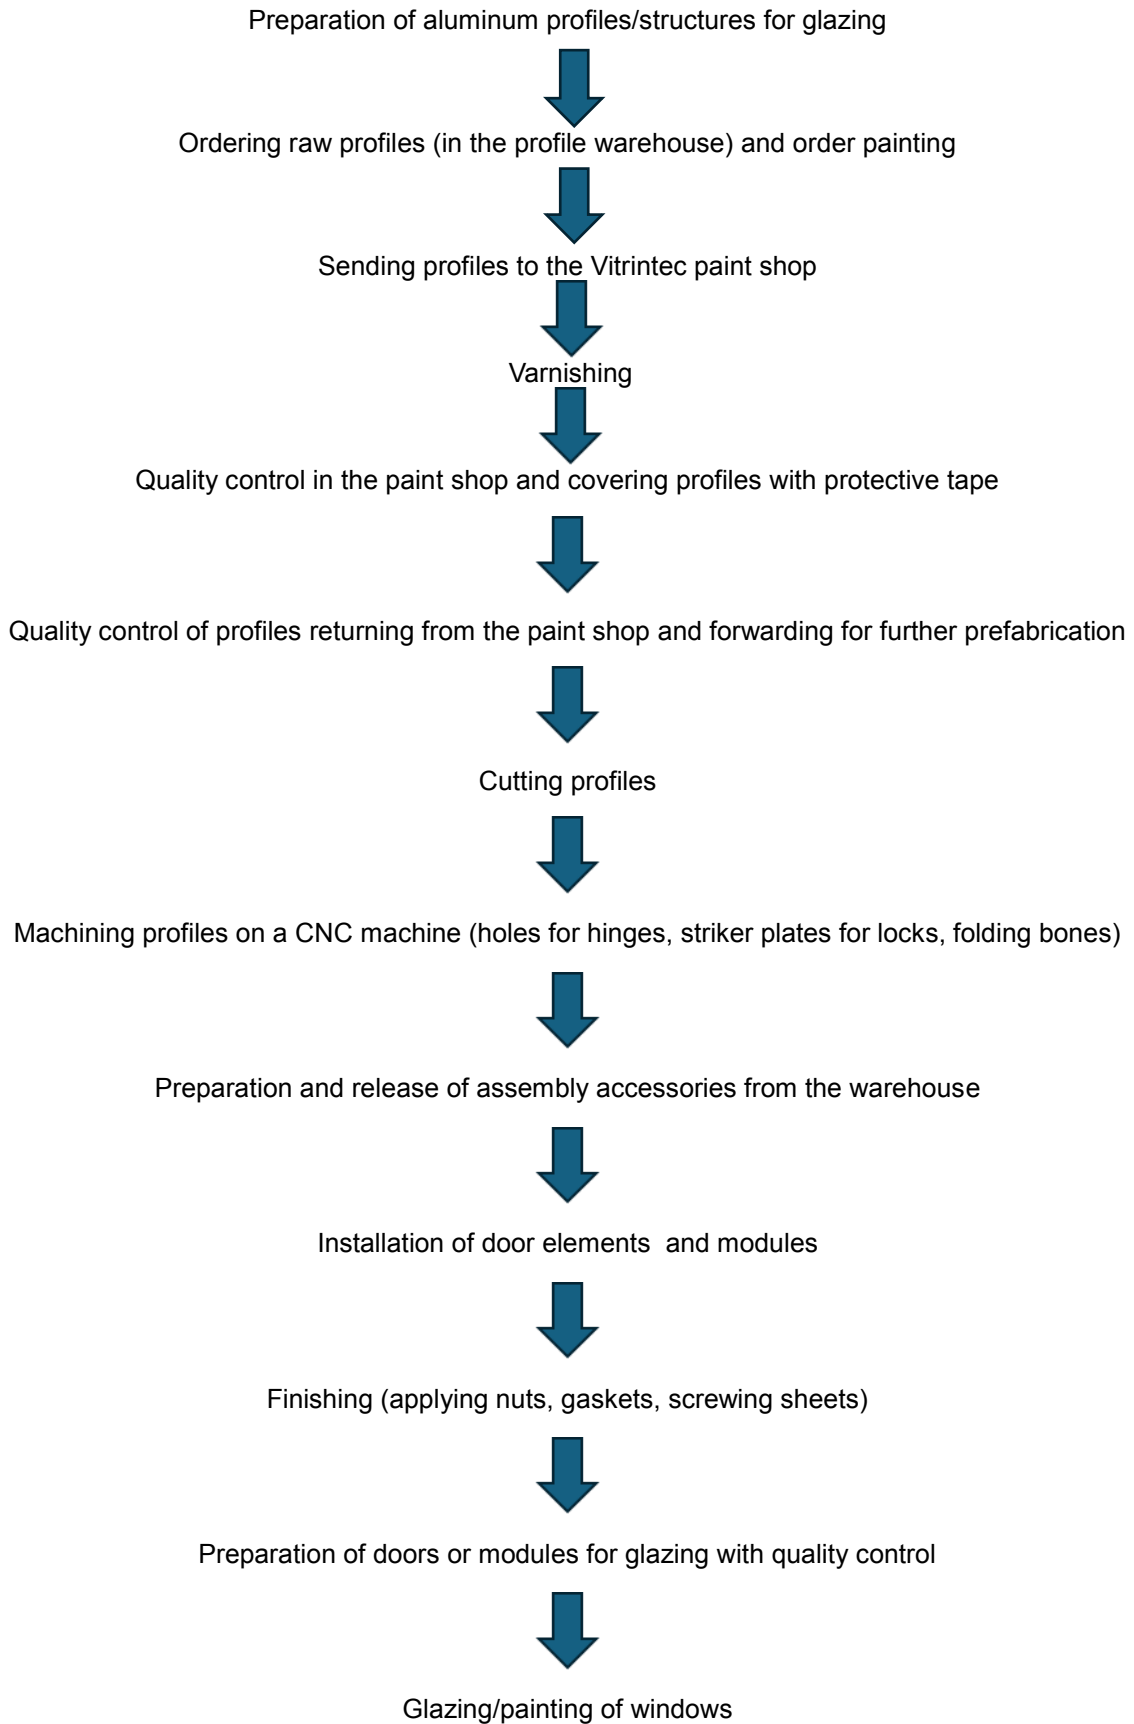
Preparation of aluminum profiles/structures for glazing

Ordering raw profiles (in the profile warehouse) and order painting

Sending profiles to the Vitrintec paint shop

Varnishing

Quality control in the paint shop and covering profiles with protective tape

Quality control of profiles returning from the paint shop and forwarding for further prefabrication

Cutting profiles

Machining profiles on a CNC machine (holes for hinges, striker plates for locks, folding bones)

Preparation and release of assembly accessories from the warehouse

Installation of door elements  and modules

Finishing (applying nuts, gaskets, screwing sheets)

Preparation of doors or modules for glazing with quality control

Glazing/painting of windows